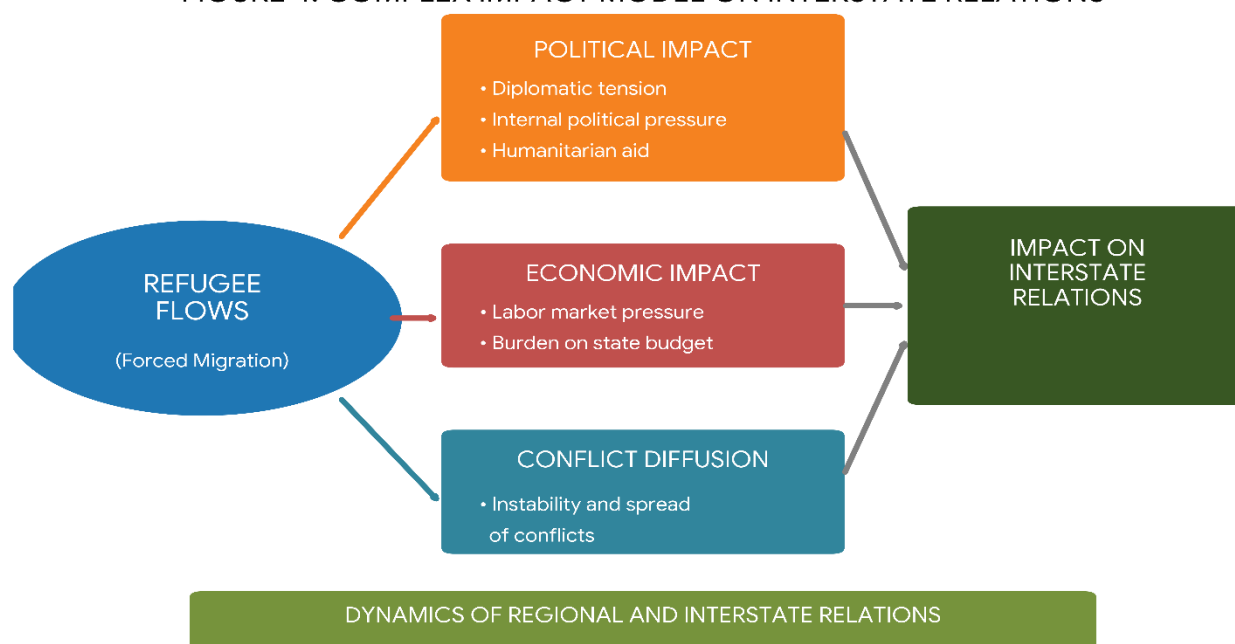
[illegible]

POLITICAL IMPACT
• Diplomatic tension
• Internal political pressure
• Humanitarian aid

REFUGEE FLOWS
(Forced Migration)

ECONOMIC IMPACT
• Labor market pressure
• Burden on state budget

IMPACT ON INTERSTATE RELATIONS

CONFLICT DIFFUSION
• Instability and spread of conflicts

DYNAMICS OF REGIONAL AND INTERSTATE RELATIONS